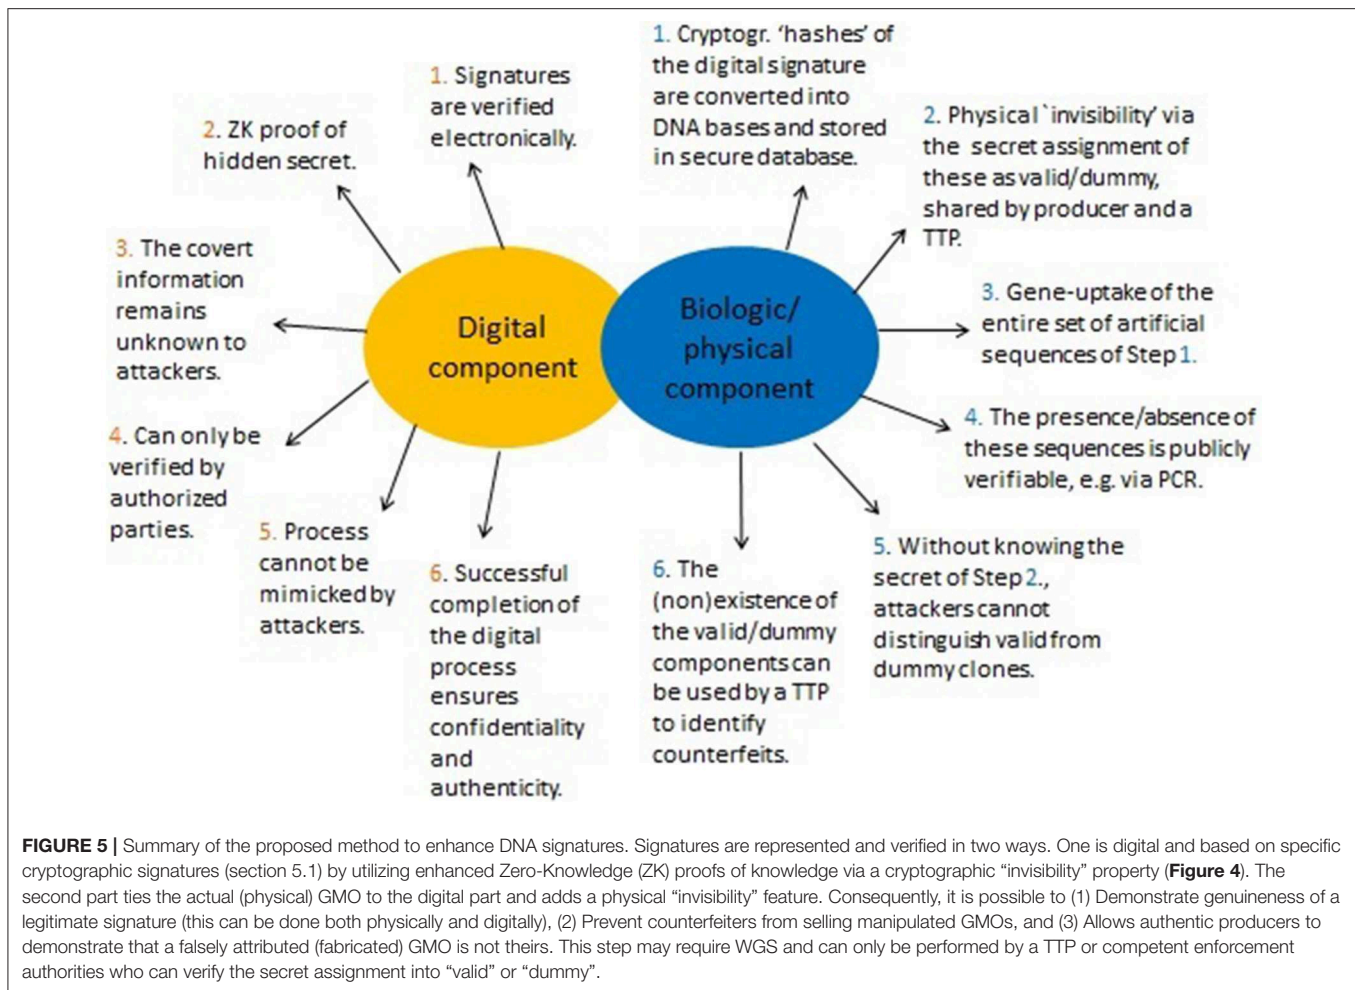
Digital component

1. Signatures are verified electronically.

2. ZK proof of hidden secret.

3. The covert information remains unknown to attackers.

4. Can only be verified by authorized parties.

5. Process cannot be mimicked by attackers.

6. Successful completion of the digital process ensures confidentiality and authenticity.

Biologic/ physical component

1. Cryptogr. 'hashes' of the digital signature are converted into DNA bases and stored in secure database.

2. Physical `invisibility' via the secret assignment of these as valid/dummy, shared by producer and a TTP.

3. Gene-uptake of the entire set of artificial sequences of Step 1.

4. The presence/absence of these sequences is publicly verifiable, e.g. via PCR.

5. Without knowing the secret of Step 2., attackers cannot distinguish valid from dummy clones.

6. The (non)existence of the valid/dummy components can be used by a TTP to identify counterfeits.

**FIGURE 5 |** Summary of the proposed method to enhance DNA signatures. Signatures are represented and verified in two ways. One is digital and based on specific cryptographic signatures (section 5.1) by utilizing enhanced Zero-Knowledge (ZK) proofs of knowledge via a cryptographic "invisibility" property (**Figure 4**). The second part ties the actual (physical) GMO to the digital part and adds a physical "invisibility" feature. Consequently, it is possible to (1) Demonstrate genuineness of a legitimate signature (this can be done both physically and digitally), (2) Prevent counterfeiters from selling manipulated GMOs, and (3) Allows authentic producers to demonstrate that a falsely attributed (fabricated) GMO is not theirs. This step may require WGS and can only be performed by a TTP or competent enforcement authorities who can verify the secret assignment into "valid" or "dummy".